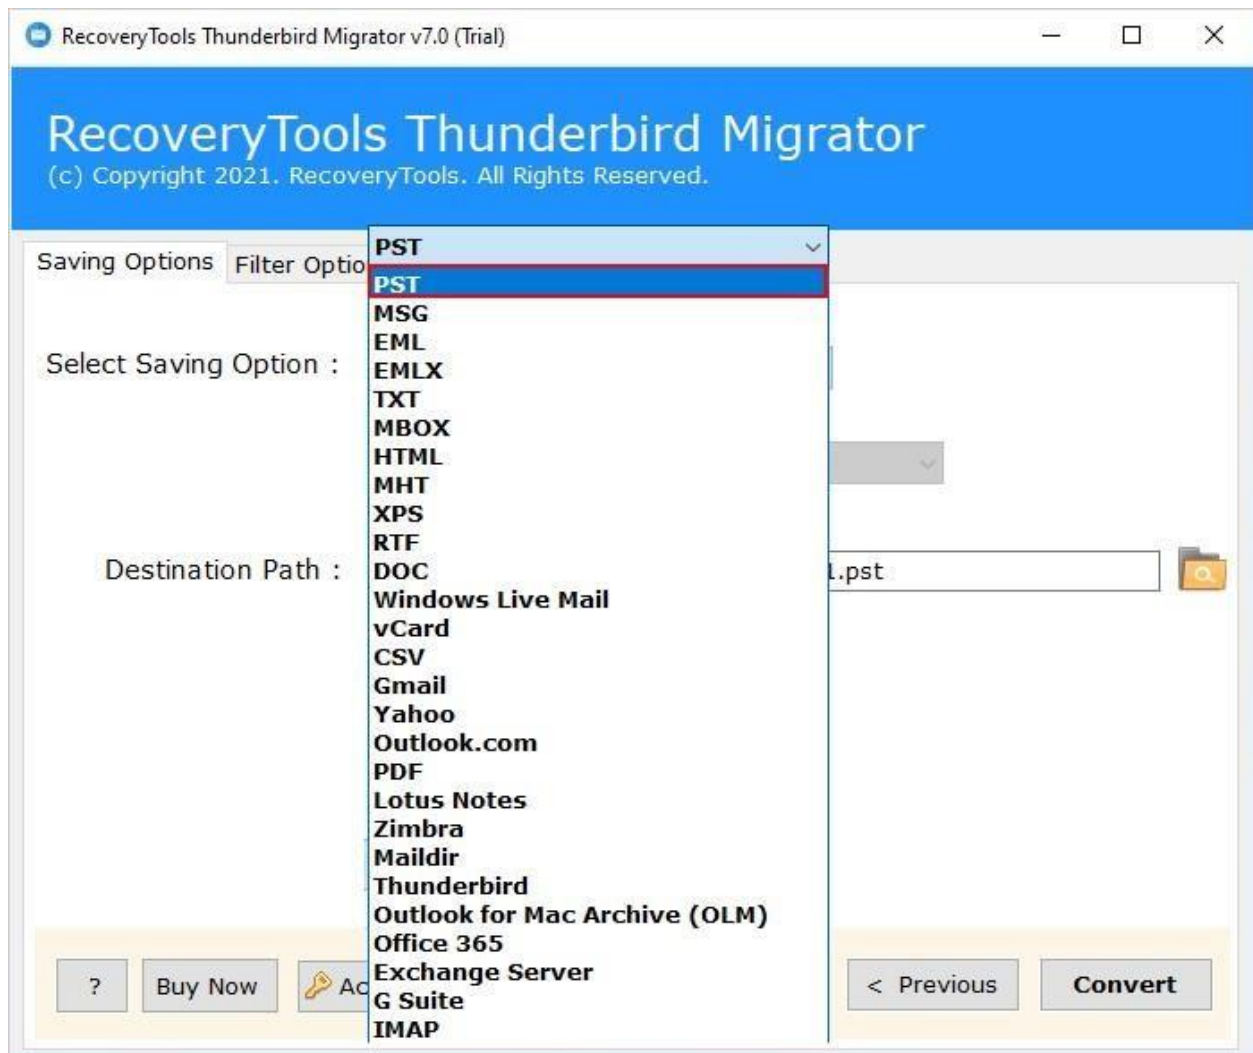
RecoveryTools Thunderbird Migrator v7.0 (Trial)

RecoveryTools Thunderbird Migrator
(c) Copyright 2021. RecoveryTools. All Rights Reserved.

Saving Options | Filter Optio

Select Saving Option :

Destination Path :

PST
PST
MSG
EML
EMLX
TXT
MBOX
HTML
MHT
XPS
RTF
DOC
Windows Live Mail
vCard
CSV
Gmail
Yahoo
Outlook.com
PDF
Lotus Notes
Zimbra
Maildir
Thunderbird
Outlook for Mac Archive (OLM)
Office 365
Exchange Server
G Suite
IMAP

.pst

? | Buy Now | Ac | < Previous | Convert